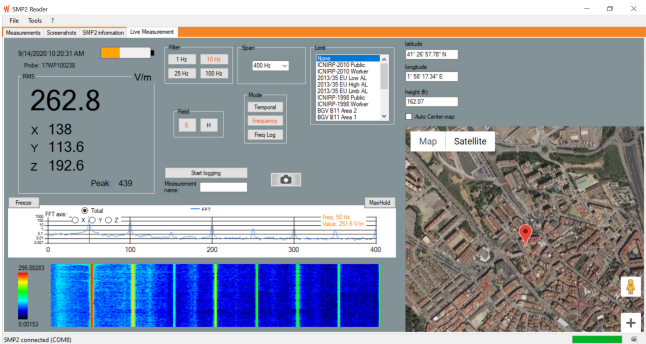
SMP2 Reader

File Tools ?

Measurements Screenshots SMP2 information Live Measurement

9/14/2020 10:20:31 AM

Probe: 17WP100230

RMS

V/m

262.8

X 138

Y 113.6

Z 192.6

Peak: 439

Filter

1 Hz 10 Hz

25 Hz 100 Hz

Span

400 Hz

Field

E H

Mode

Temporal

Frequency

Freq Log

Limit

None
ICNIRP-2010 Public
ICNIRP-2010 Worker
2013/35 EU Low AL
2013/35 EU High AL
2013/35 EU Limb AL
ICNIRP-1998 Public
ICNIRP-1998 Worker
BGV B11 Area 2
BGV B11 Area 1

Start logging

Measurement name:

latitude

41° 26' 57.78" N

longitude

1° 58' 17.34" E

height (ft)

162.07

Auto Center map

Map Satellite

Freeze

MaxHold

FFT

FFT axis: Total X Y Z

1000
100
10
1
0.1
0.01
0.001

Freq: 50 Hz
Value: 251.6 V/m

0 100 200 300 400

255.00283

0.00153

SMP2 connected (COM8)